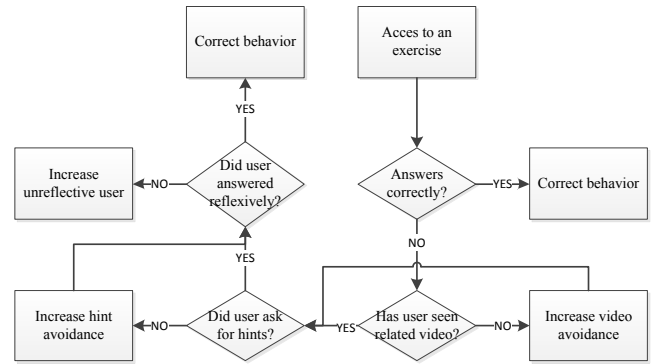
Correct behavior

Acces to an exercise

YES

Increase unreflective user

NO

Did user answered reflexively?

Answers correctly?

YES

Correct behavior

NO

YES

Increase hint avoidance

NO

Did user ask for hints?

YES

Has user seen related video?

NO

Increase video avoidance